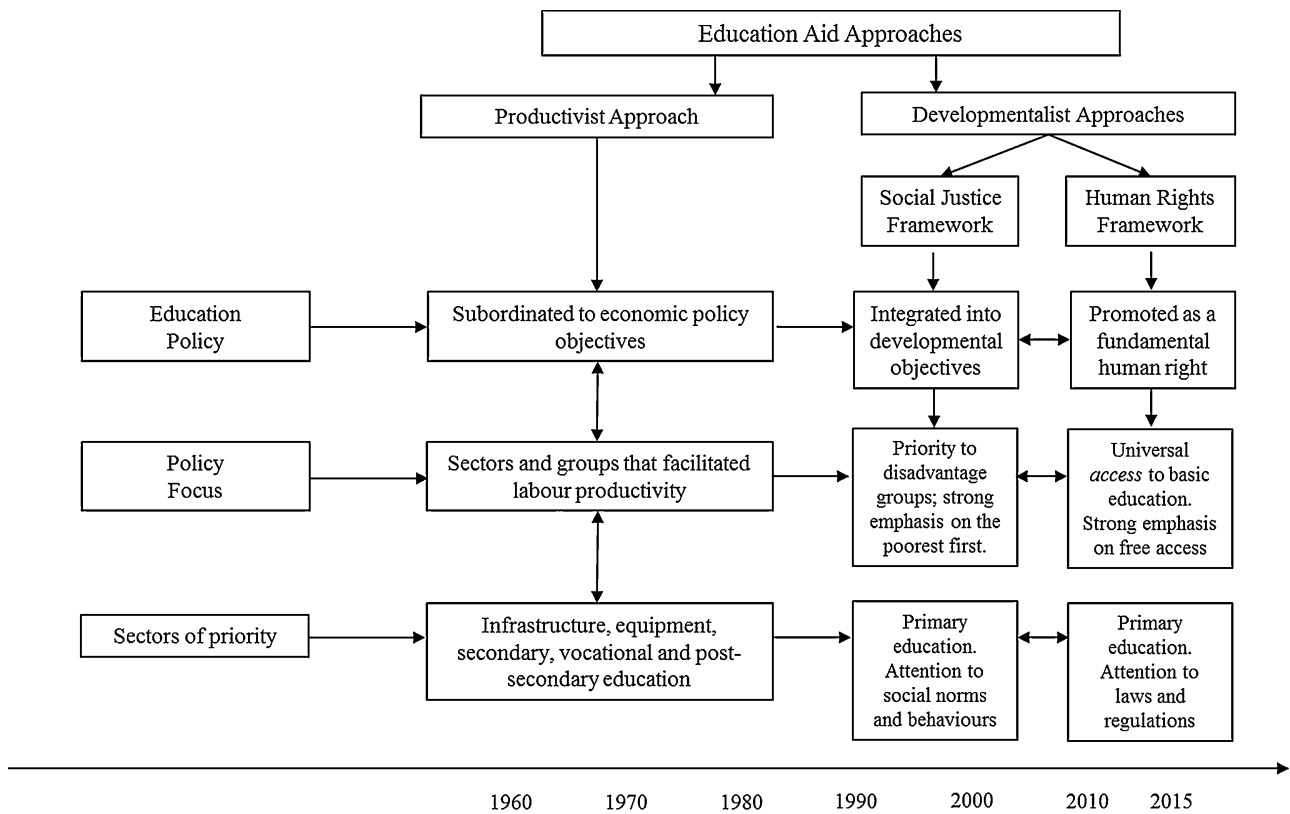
Education Aid Approaches

Productivist Approach

Developmentalist Approaches

Social Justice Framework

Human Rights Framework

Education Policy

Subordinated to economic policy objectives

Integrated into developmental objectives

Promoted as a fundamental human right

Policy Focus

Sectors and groups that facilitated labour productivity

Priority to disadvantage groups; strong emphasis on the poorest first.

Universal *access* to basic education. Strong emphasis on free access

Sectors of priority

Infrastructure, equipment, secondary, vocational and post-secondary education

Primary education. Attention to social norms and behaviours

Primary education. Attention to laws and regulations

1960 1970 1980 1990 2000 2010 2015